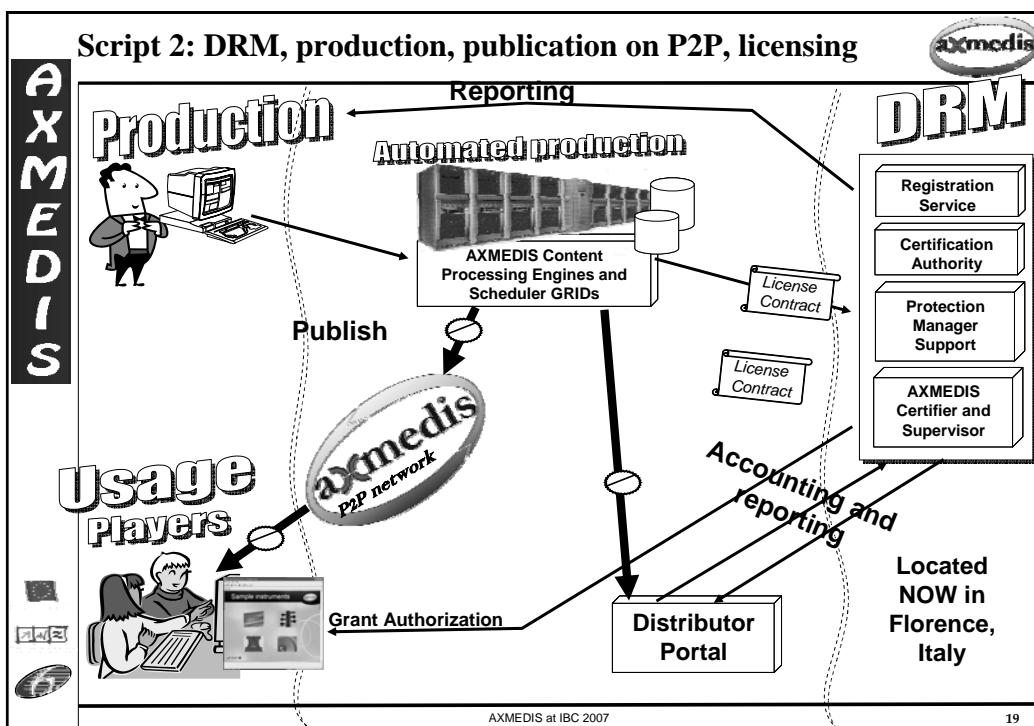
Script 2: DRM, production, publication on P2P, licensing

axmedis

AXMEDIS

Reporting

Production

DRM

Automated production

Registration Service

Certification Authority

AXMEDIS Content Processing Engines and Scheduler GRIDs

License Contract

Protection Manager Support

Publish

License Contract

AXMEDIS Certifier and Supervisor

axmedis P2P network

Accounting and reporting

Usage Players

Sample instruments

Located NOW in Florence, Italy

Grant Authorization

Distributor Portal

AXMEDIS at IBC 2007

19